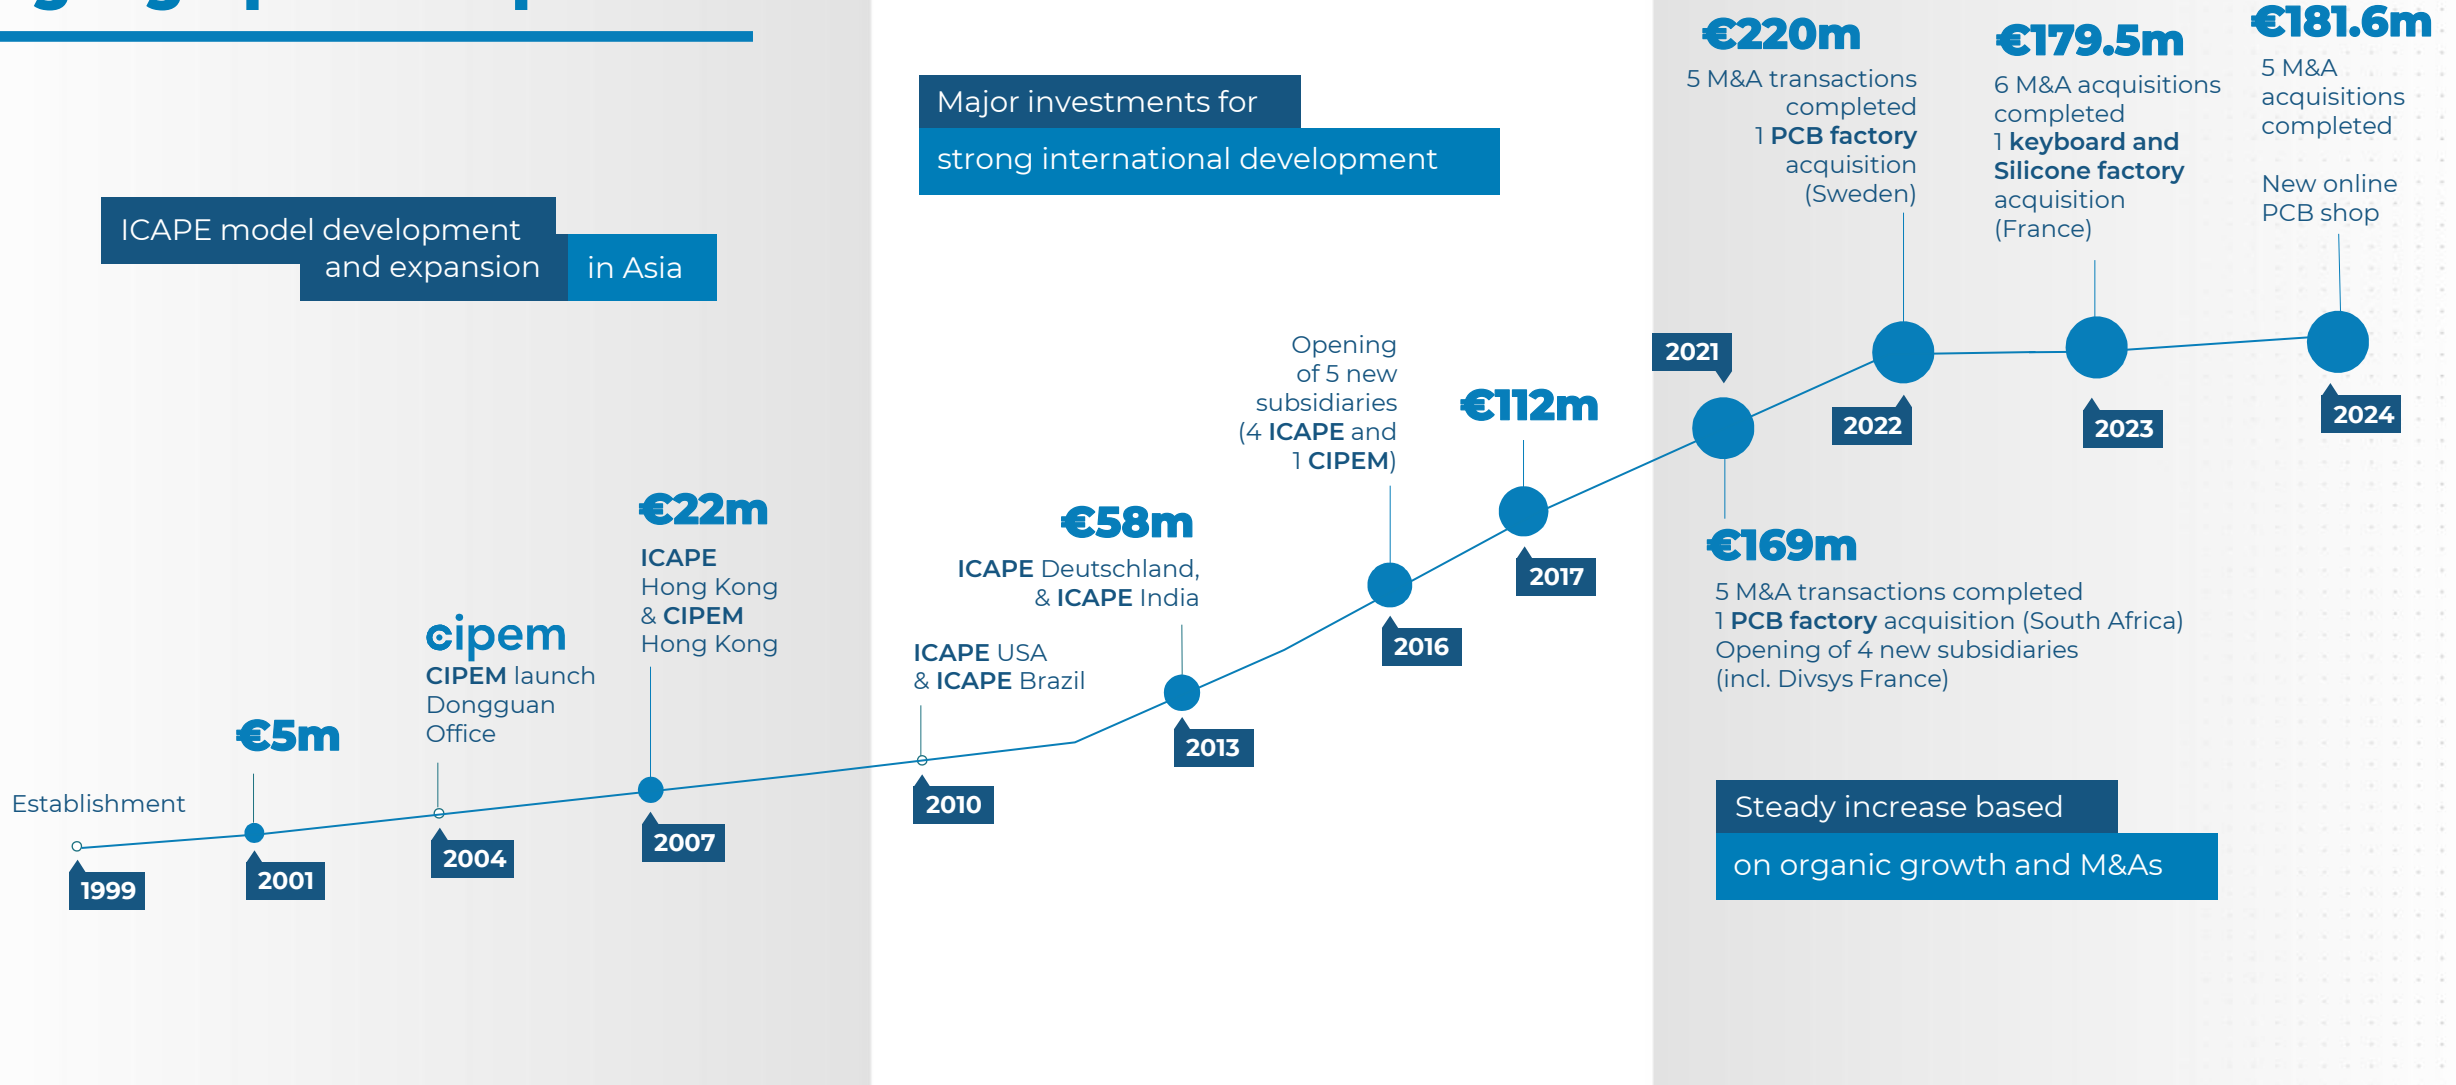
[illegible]

ICAPE model development and expansion in Asia

Establishment

1999

€5m

2001

cipem

CIPEM launch Dongguan Office

2004

€22m

ICAPE Hong Kong & CIPEM Hong Kong

2007

Major investments for strong international development

ICAPE USA & ICAPE Brazil

2010

€58m

ICAPE Deutschland, & ICAPE India

2013

Opening of 5 new subsidiaries (4 ICAPE and 1 CIPEM)

2016

€112m

2017

2021

€169m

5 M&A transactions completed
1 PCB factory acquisition (South Africa)
Opening of 4 new subsidiaries (incl. Divsys France)

€220m

5 M&A transactions completed
1 PCB factory acquisition (Sweden)

2022

€179.5m

6 M&A acquisitions completed
1 keyboard and Silicone factory acquisition (France)

2023

€181.6m

5 M&A acquisitions completed

New online PCB shop

2024

Steady increase based on organic growth and M&As